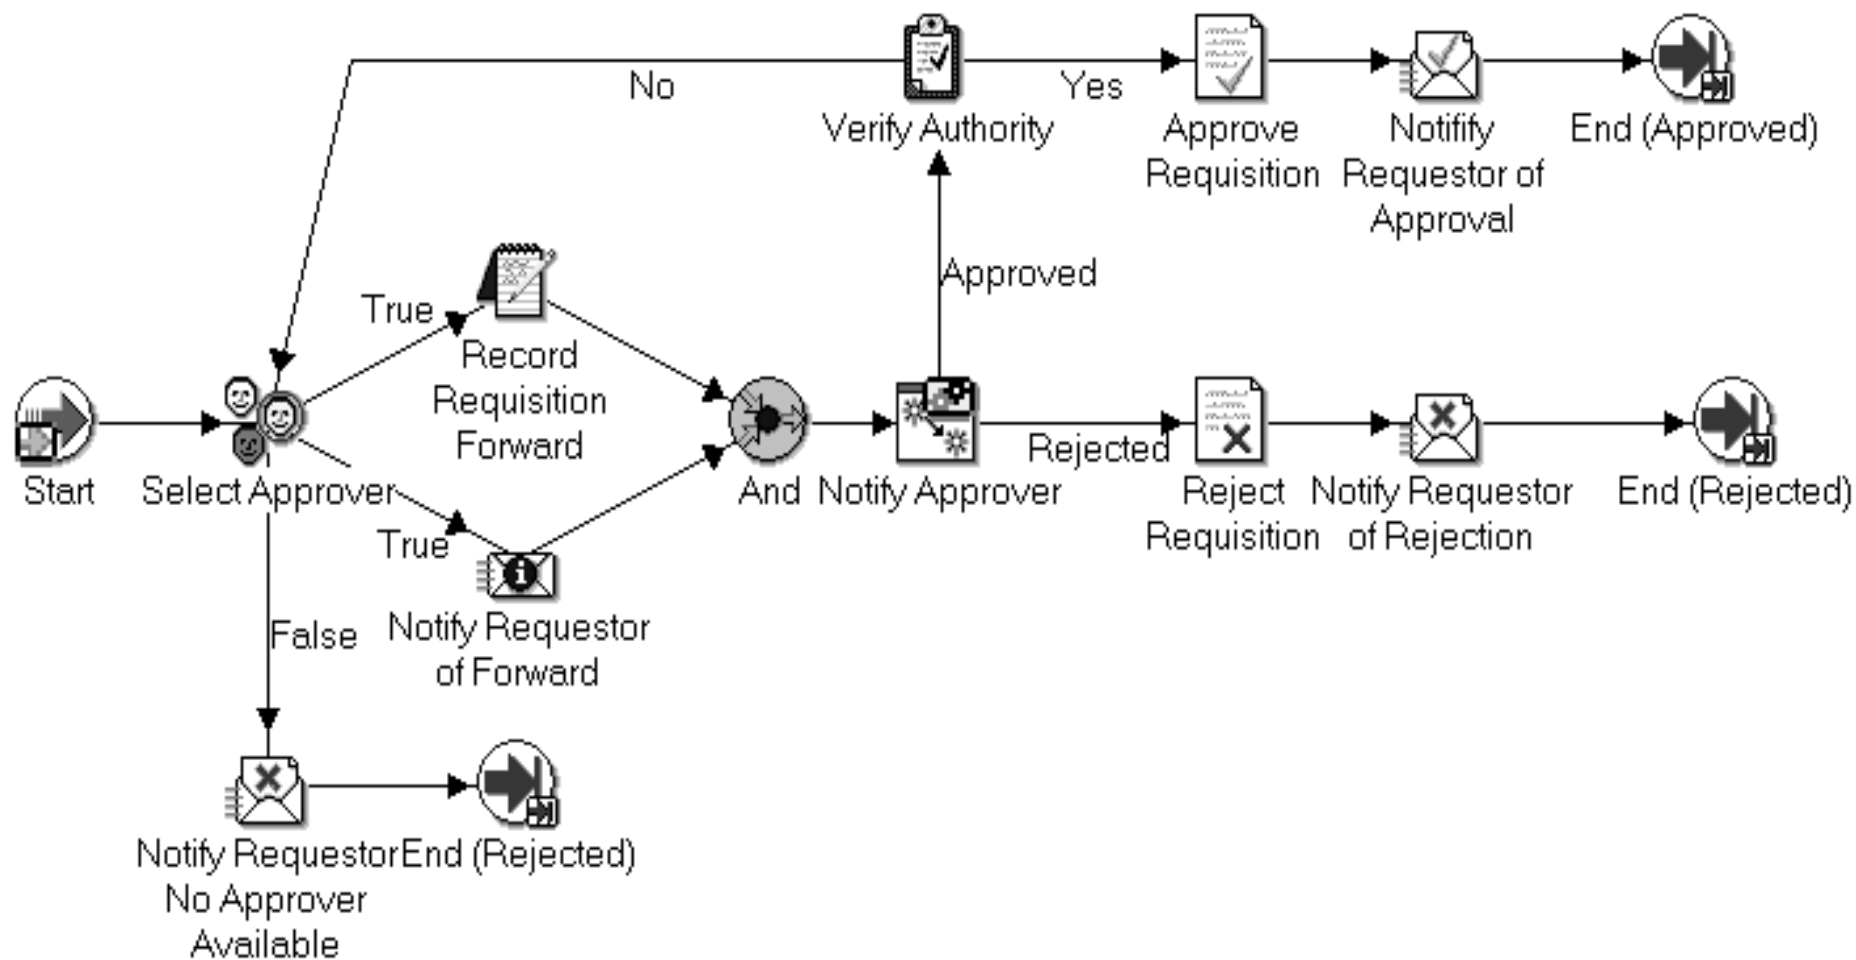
No

Verify Authority

Yes

Approve Requisition

Notifify Requestor of Approval

End (Approved)

Approved

True

Record Requisition Forward

Start

Select Approver

And

Notify Approver

Rejected

Reject Requisition

Notify Requestor of Rejection

End (Rejected)

True

Notify Requestor of Forward

False

Notify Requestor No Approver Available

End (Rejected)